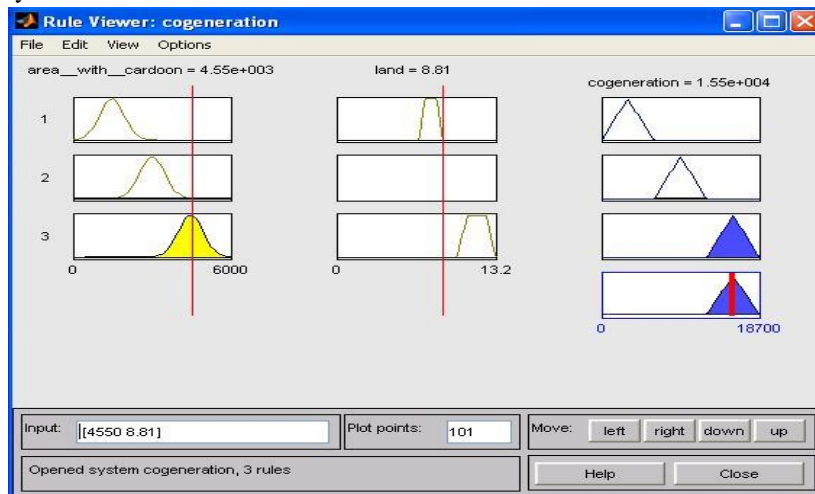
Rule Viewer: cogeneration

File Edit View Options

area__with__cardoon = 4.55e+003

land = 8.81

cogeneration = 1.55e+004

1

2

3

0

6000

0

13.2

0

18700

Input: [4550 8.81]

Plot points: 101

Move: left right down up

Opened system cogeneration, 3 rules

Help

Close